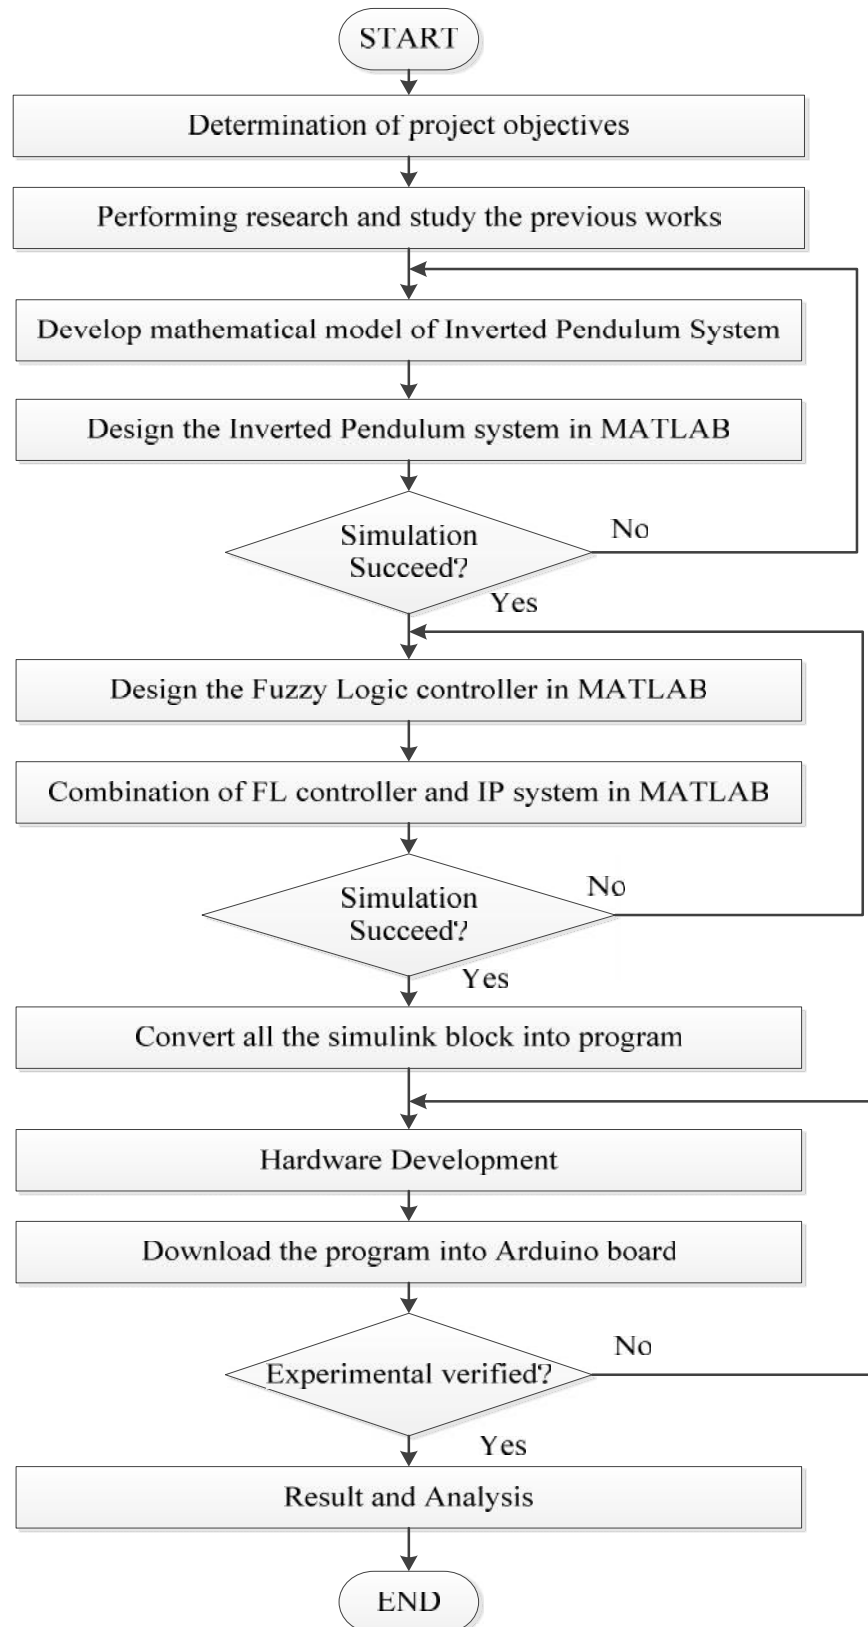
START

Determination of project objectives

Performing research and study the previous works

Develop mathematical model of Inverted Pendulum System

Design the Inverted Pendulum system in MATLAB

Simulation Succeed?

No

Yes

Design the Fuzzy Logic controller in MATLAB

Combination of FL controller and IP system in MATLAB

Simulation Succeed?

No

Yes

Convert all the simulink block into program

Hardware Development

Download the program into Arduino board

Experimental verified?

No

Yes

Result and Analysis

END